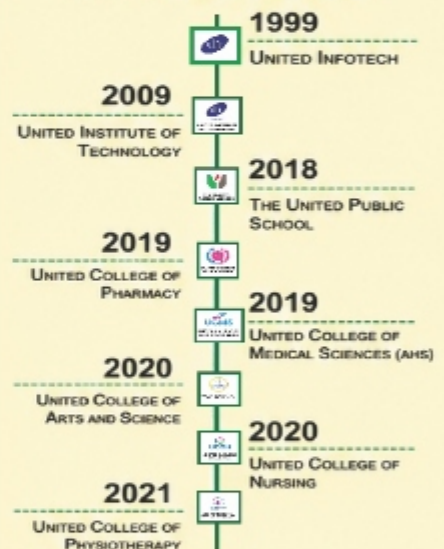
1999
UNITED INFOTECH

2009
UNITED INSTITUTE OF TECHNOLOGY

2018
THE UNITED PUBLIC SCHOOL

2019
UNITED COLLEGE OF PHARMACY

2019
UNITED COLLEGE OF MEDICAL SCIENCES (AHS)

2020
UNITED COLLEGE OF ARTS AND SCIENCE

2020
UNITED COLLEGE OF NURSING

2021
UNITED COLLEGE OF PHYSIOTHERAPY